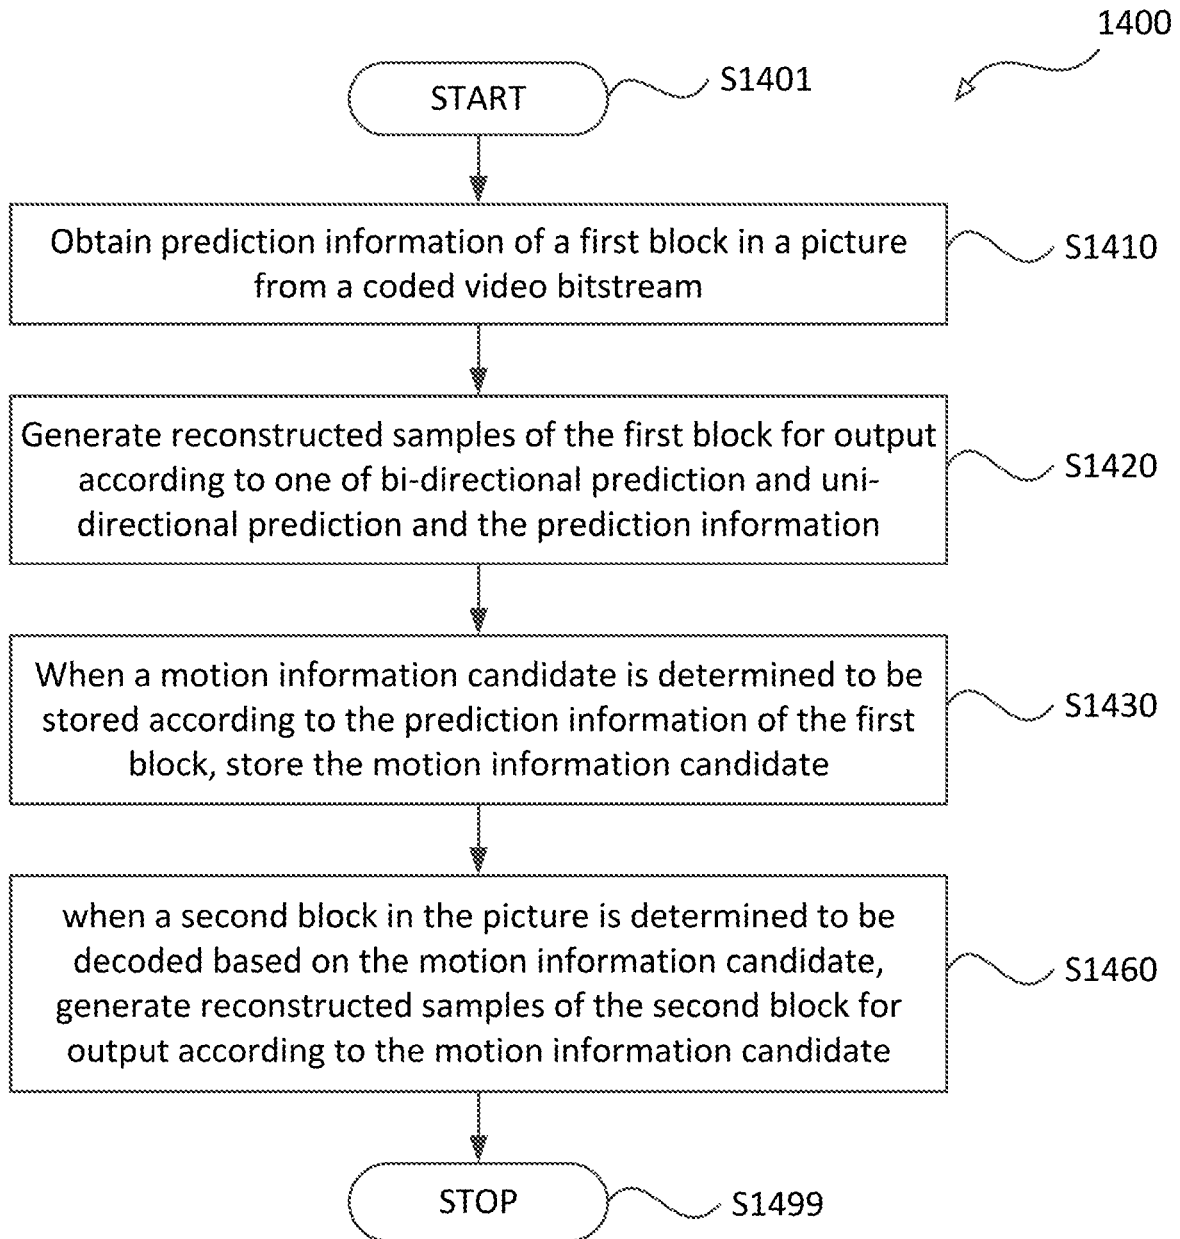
1400

START

S1401

Obtain prediction information of a first block in a picture from a coded video bitstream

S1410

Generate reconstructed samples of the first block for output according to one of bi-directional prediction and uni-directional prediction and the prediction information

S1420

When a motion information candidate is determined to be stored according to the prediction information of the first block, store the motion information candidate

S1430

when a second block in the picture is determined to be decoded based on the motion information candidate, generate reconstructed samples of the second block for output according to the motion information candidate

S1460

STOP

S1499